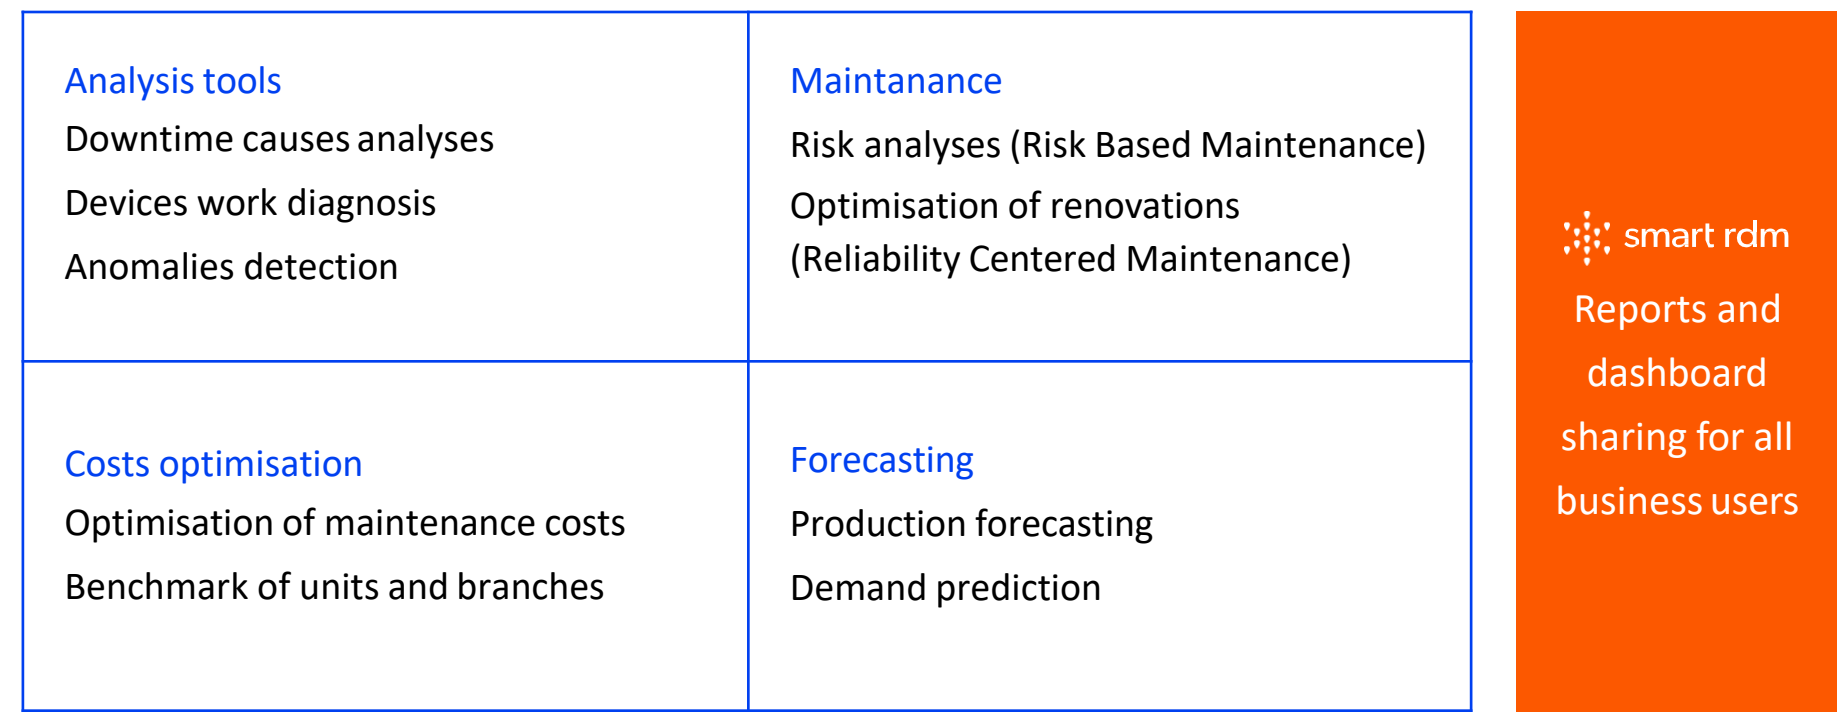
| Analysis tools<br>Downtime causes analyses<br>Devices work diagnosis<br>Anomalies detection | Maintanance<br>Risk analyses (Risk Based Maintenance)<br>Optimisation of renovations (Reliability Centered Maintenance) |
|---|---|
| Costs optimisation<br>Optimisation of maintenance costs<br>Benchmark of units and branches | Forecasting<br>Production forecasting<br>Demand prediction |

smart rdm

Reports and dashboard sharing for all business users